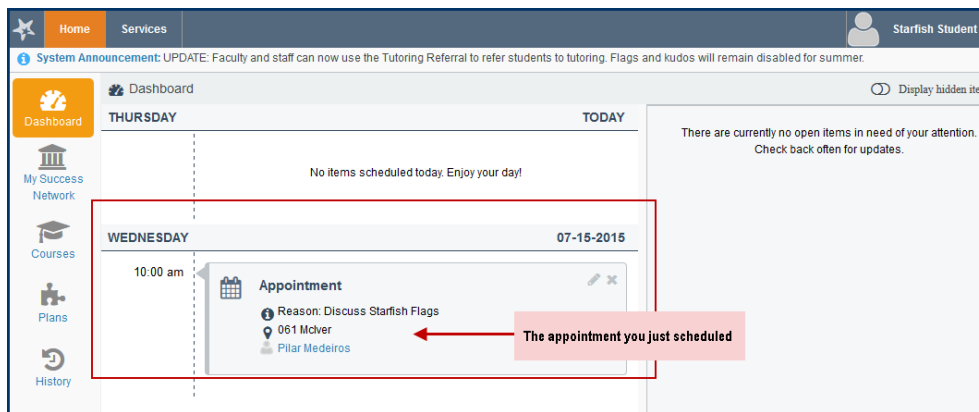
Home Services Starfish Student

System Announcement: UPDATE: Faculty and staff can now use the Tutoring Referral to refer students to tutoring. Flags and kudos will remain disabled for summer.

Dashboard

Display hidden ite

Dashboard

My Success Network

Courses

Plans

History

THURSDAY TODAY

No items scheduled today. Enjoy your day!

There are currently no open items in need of your attention. Check back often for updates.

WEDNESDAY 07-15-2015

10:00 am

Appointment

Reason: Discuss Starfish Flags

061 McIver

Pilar Medeiros

The appointment you just scheduled